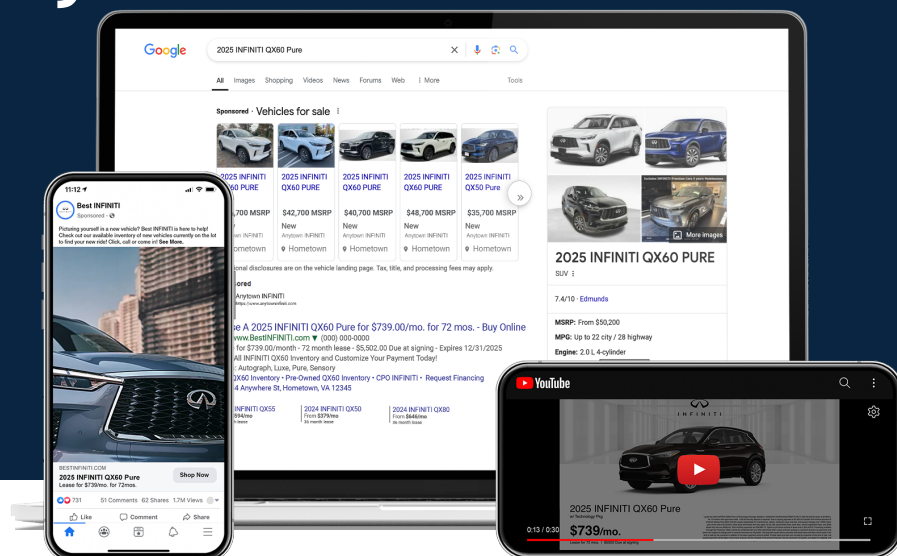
Google

2025 INFINITI QX60 Pure

All Images Shopping Videos News Forums Web ⋮ More Tools

Sponsored · Vehicles for sale ⋮

2025 INFINITI QX60 PURE
$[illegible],700 MSRP
New
Anytown INFINITI
Hometown

2025 INFINITI QX60 PURE
$42,700 MSRP
New
Anytown INFINITI
Hometown

2025 INFINITI QX60 PURE
$40,700 MSRP
New
Anytown INFINITI
Hometown

2025 INFINITI QX60 PURE
$48,700 MSRP
New
Anytown INFINITI
Hometown

2025 INFINITI QX50 Pure
$35,700 MSRP
New
Anytown INFINITI
Hometown

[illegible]onal disclosures are on the vehicle landing page. Tax, title, and processing fees may apply.

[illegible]ored
Anytown INFINITI
https://www.anytowninfiniti.com

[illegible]e A 2025 INFINITI QX60 Pure for $739.00/mo. for 72 mos. - Buy Online
www.BestINFINITI.com ▾ (000) 000-0000
for $739.00/month - 72 month lease - $5,502.00 Due at signing - Expires 12/31/2025
All INFINITI QX60 Inventory and Customize Your Payment Today!
: Autograph, Luxe, Pure, Sensory
QX60 Inventory · Pre-Owned QX60 Inventory · CPO INFINITI · Request Financing
4 Anywhere St, Hometown, VA 12345

INFINITI QX55
$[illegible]94/mo
lease

2024 INFINITI QX50
From $379/mo
36 month lease

2024 INFINITI QX80
From $648/mo
36 month lease

More images

2025 INFINITI QX60 PURE
SUV ⋮

7.4/10 · Edmunds

MSRP: From $50,200
MPG: Up to 22 city / 28 highway
Engine: 2.0 L 4-cylinder

11:12
Best INFINITI
Sponsored ·
Picturing yourself in a new vehicle? Best INFINITI is here to help! Check out our available inventory of new vehicles currently on the lot to find your new ride! Click, call or come in! See More.

BESTINFINITI.COM
2025 INFINITI QX60 Pure
Lease for $739/mo. for 72mos.
Shop Now

731 51 Comments 62 Shares 1.7M Views
Like Comment Share

YouTube
INFINITI
2025 INFINITI QX60 Pure
$739/mo.
0:13 / 0:30